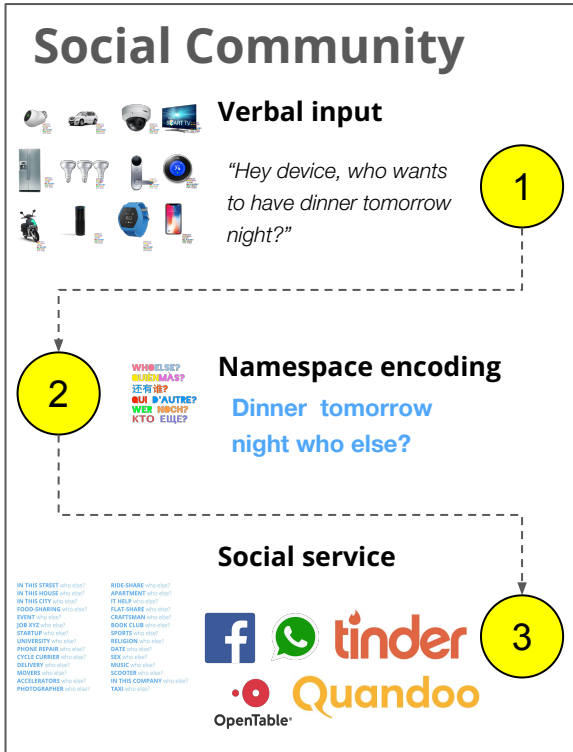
Social Community

Verbal input

"Hey device, who wants to have dinner tomorrow night?"

1

2

WHOELSE?
QUIÉNMÁS?
还有谁?
QUI D'AUTRE?
WER NOCH?
КТО ЕЩЕ?

Namespace encoding

Dinner tomorrow night who else?

Social service

IN THIS STREET who else?
IN THIS HOUSE who else?
IN THIS CITY who else?
FOOD-SHARING who else?
EVENT who else?
JOB XYZ who else?
STARTUP who else?
UNIVERSITY who else?
PHONE REPAIR who else?
CYCLE CURRIER who else?
DELIVERY who else?
MOVERS who else?
ACCELERATOR who else?
PHOTOGRAPHER who else?

RIDE-SHARE who else?
APARTMENT who else?
IT HELP who else?
FLAT-SHARE who else?
CRAFTSMAN who else?
BOOK CLUB who else?
SPORTS who else?
RELIGION who else?
DATE who else?
SEX who else?
MUSIC who else?
SCOOTER who else?
IN THIS COMPANY who else?
TAXI who else?

tinder

3

OpenTable

Quandoo